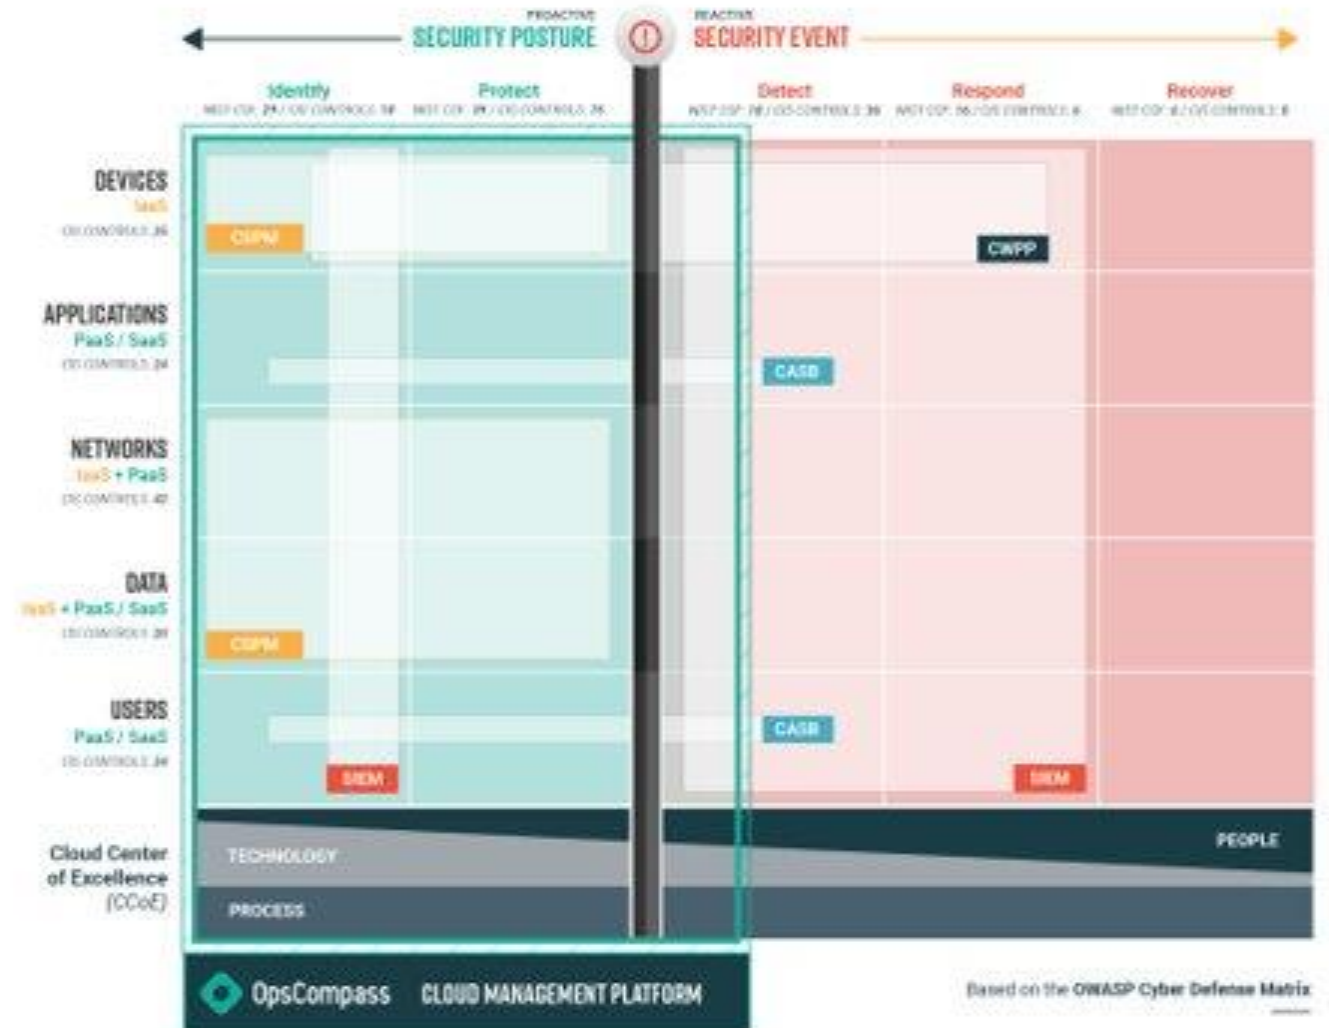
PROACTIVE
SECURITY POSTURE

REACTIVE
SECURITY EVENT

Identify
NIST CSF: 24 / CIS CONTROLS: 18

Protect
NIST CSF: 39 / CIS CONTROLS: 75

Detect
NIST CSF: 18 / CIS CONTROLS: 30

Respond
NIST CSF: 16 / CIS CONTROLS: 6

Recover
NIST CSF: 6 / CIS CONTROLS: 0

DEVICES
IaaS
CIS CONTROLS: 26

CSPM

CWPP

APPLICATIONS
PaaS / SaaS
CIS CONTROLS: 24

CASB

NETWORKS
IaaS + PaaS
CIS CONTROLS: 42

DATA
IaaS + PaaS / SaaS
CIS CONTROLS: 20

CSPM

USERS
PaaS / SaaS
CIS CONTROLS: 34

CASB

SIEM

SIEM

Cloud Center of Excellence (CCoE)

TECHNOLOGY

PEOPLE

PROCESS

OpsCompass CLOUD MANAGEMENT PLATFORM

Based on the OWASP Cyber Defense Matrix